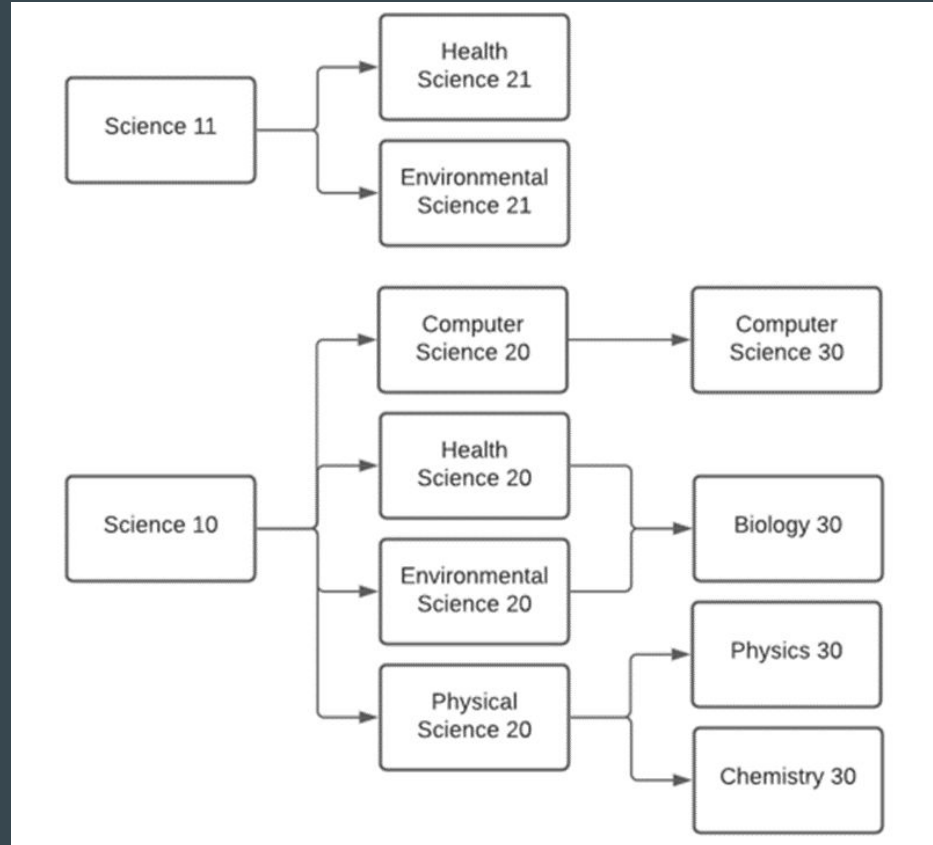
Science 11

Health Science 21

Environmental Science 21

Science 10

Computer Science 20

Computer Science 30

Health Science 20

Biology 30

Environmental Science 20

Physical Science 20

Physics 30

Chemistry 30